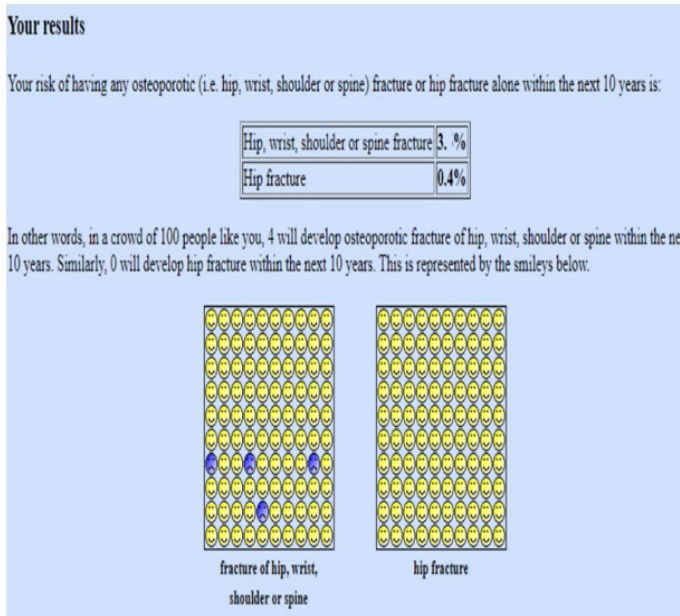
**Your results**

Your risk of having any osteoporotic (i.e. hip, wrist, shoulder or spine) fracture or hip fracture alone within the next 10 years is:

| Hip, wrist, shoulder or spine fracture | 3. % |
|---|---|
| Hip fracture | 0.4% |

In other words, in a crowd of 100 people like you, 4 will develop osteoporotic fracture of hip, wrist, shoulder or spine within the ne 10 years. Similarly, 0 will develop hip fracture within the next 10 years. This is represented by the smileys below.

fracture of hip, wrist, shoulder or spine

hip fracture